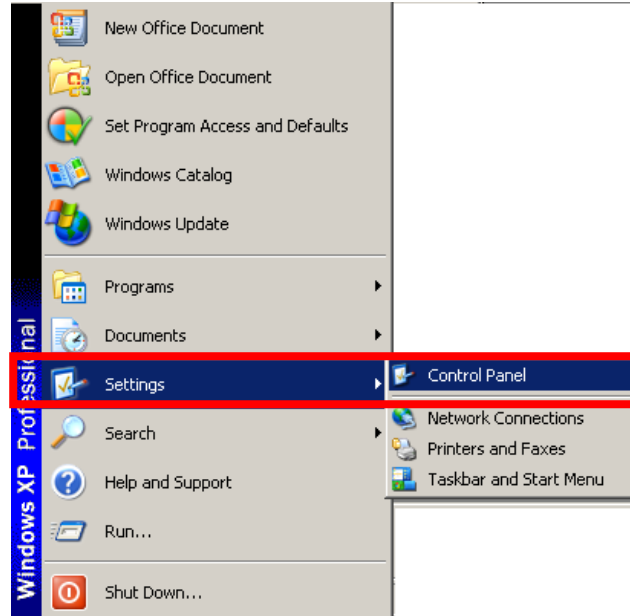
New Office Document
Open Office Document
Set Program Access and Defaults
Windows Catalog
Windows Update
Programs
Documents
Settings
Search
Help and Support
Run...
Shut Down...

Control Panel
Network Connections
Printers and Faxes
Taskbar and Start Menu

Windows XP Professional